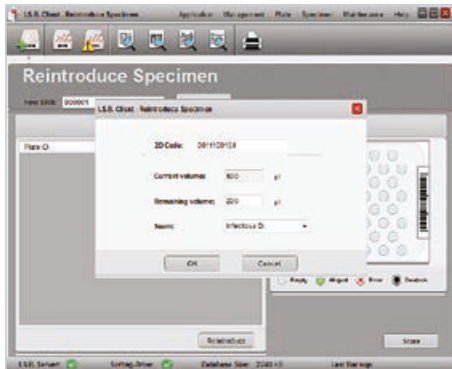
L.S.B. Client - Reintroduce Specimen

Application Management Plate Specimen Maintenance Help

Reintroduce Specimen

New ID: 000001

L.S.B. Client - Reintroduce Specimen

Plate ID

2D Code: 0811109128

Current volume: 500 µl

Remaining volume: 200 µl

Name: Infectious D.

OK

Cancel

Empty

Aliquot

Error

Deselect

Reintroduce

Store

L.S.B. Server

Sorting Driver

Database Size: 2040 kB

Last Backup